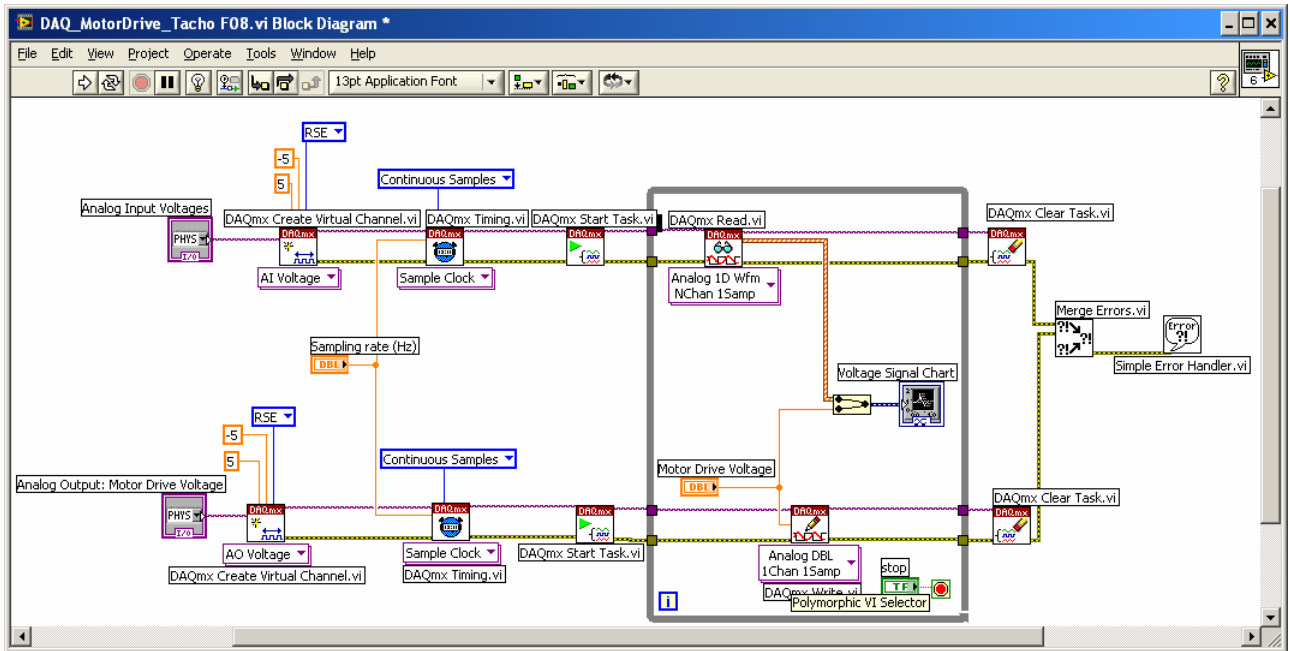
DAQ_MotorDrive_Tacho F08.vi Block Diagram *

File Edit View Project Operate Tools Window Help

13pt Application Font

6

RSE

-5

5

Continuous Samples

Analog Input Voltages

PHYS

I/O

DAQmx Create Virtual Channel.vi

DAQmx Timing.vi

DAQmx Start Task.vi

DAQmx Read.vi

DAQmx Clear Task.vi

DAQmx

AI Voltage

Sample Clock

Analog 1D Wfm NChan 1Samp

Merge Errors.vi

Error

Simple Error Handler.vi

Sampling rate (Hz)

DBL

Voltage Signal Chart

RSE

-5

5

Continuous Samples

Motor Drive Voltage

Analog Output: Motor Drive Voltage

DBL

DAQmx Clear Task.vi

PHYS

I/O

AO Voltage

Sample Clock

DAQmx Start Task.vi

DAQmx Create Virtual Channel.vi

DAQmx Timing.vi

Analog DBL 1Chan 1Samp

stop

TF

DAQmx Write.vi

Polymorphic VI Selector

i